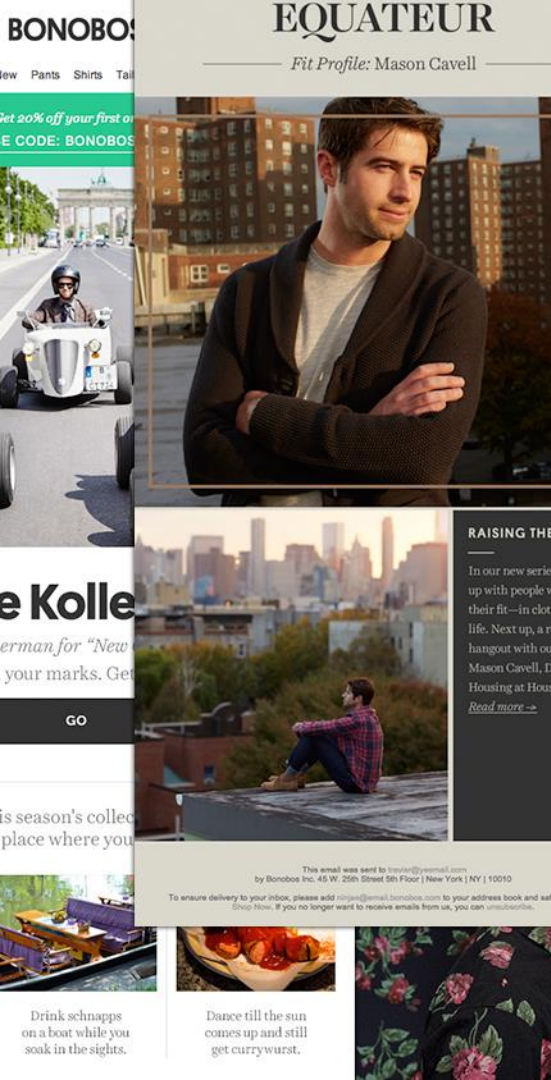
BONOBOS

New Pants Shirts Tai

Get 20% off your first or
E CODE: BONOBOS

e Kolle
erman for "New C
your marks. Get

GO

is season's collec
place where you

Drink schnapps on a boat while you soak in the sights.

Dance till the sun comes up and still get currywurst.

EQUATEUR

Fit Profile: Mason Cavell

RAISING THE

In our new serie up with people w their fit—in clot life. Next up, a r hangout with ou Mason Cavell, D Housing at Hous

Read more →

This email was sent to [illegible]
by Bonobos Inc. 45 W. 25th Street 5th Floor | New York | NY | 10010

To ensure delivery to your inbox, please add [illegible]@email.bonobos.com to your address book and safe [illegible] Shop Now. If you no longer want to receive emails from us, you can unsubscribe.